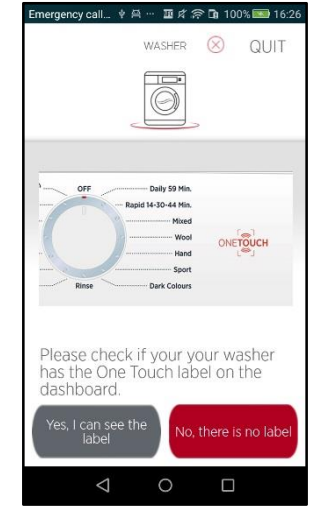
Emergency call... 100% 16:26

WASHER QUIT

OFF
Daily 59 Min.
Rapid 14-30-44 Min.
Mixed
Wool
Hand
Sport
Rinse
Dark Colours

ONETOUCH

Please check if your your washer has the One Touch label on the dashboard.

Yes, I can see the label

No, there is no label